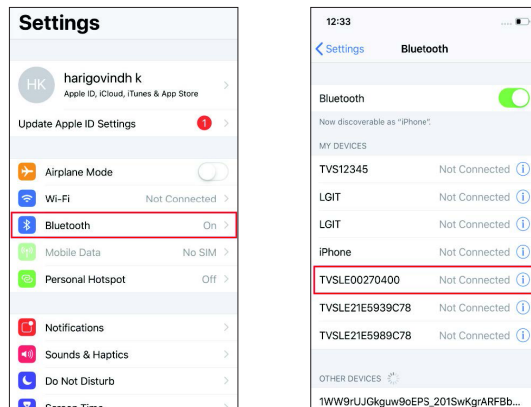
Settings

HK harigovindh k
Apple ID, iCloud, iTunes & App Store

Update Apple ID Settings 1

Airplane Mode

Wi-Fi Not Connected

Bluetooth On

Mobile Data No SIM

Personal Hotspot Off

Notifications

Sounds & Haptics

Do Not Disturb

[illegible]

12:33

Settings Bluetooth

Bluetooth

Now discoverable as "iPhone".

MY DEVICES

TVS12345 Not Connected

LGIT Not Connected

LGIT Not Connected

iPhone Not Connected

TVSLE00270400 Not Connected

TVSLE21E5939C78 Not Connected

TVSLE21E5989C78 Not Connected

OTHER DEVICES

1WW9rUJGkguw9oEPS_201SwKgrARFBb...